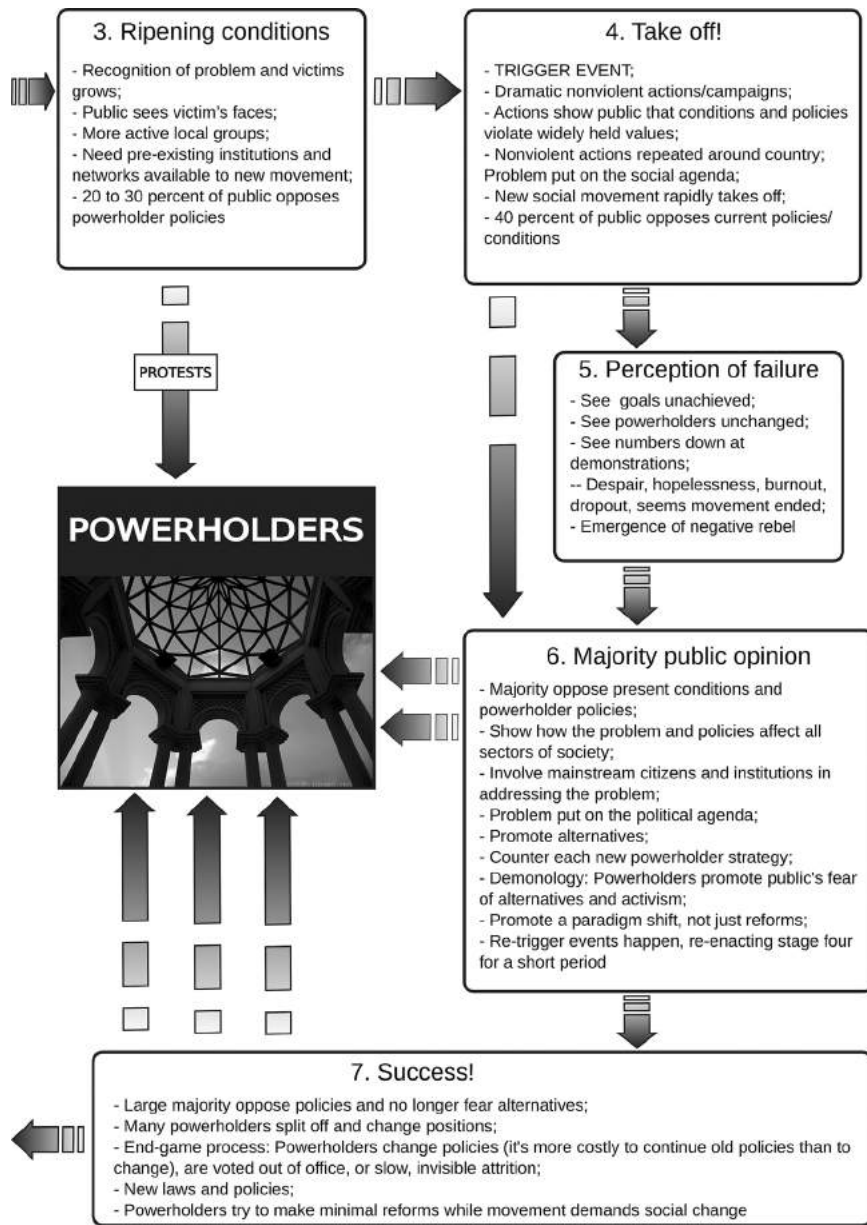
3. Ripening conditions

- Recognition of problem and victims grows;
- Public sees victim's faces;
- More active local groups;
- Need pre-existing institutions and networks available to new movement;
- 20 to 30 percent of public opposes powerholder policies

4. Take off!

- TRIGGER EVENT;
- Dramatic nonviolent actions/campaigns;
- Actions show public that conditions and policies violate widely held values;
- Nonviolent actions repeated around country; Problem put on the social agenda;
- New social movement rapidly takes off;
- 40 percent of public opposes current policies/ conditions

PROTESTS

5. Perception of failure

- See goals unachieved;
- See powerholders unchanged;
- See numbers down at demonstrations;
-- Despair, hopelessness, burnout, dropout, seems movement ended;
- Emergence of negative rebel

POWERHOLDERS

6. Majority public opinion

- Majority oppose present conditions and powerholder policies;
- Show how the problem and policies affect all sectors of society;
- Involve mainstream citizens and institutions in addressing the problem;
- Problem put on the political agenda;
- Promote alternatives;
- Counter each new powerholder strategy;
- Demonology: Powerholders promote public's fear of alternatives and activism;
- Promote a paradigm shift, not just reforms;
- Re-trigger events happen, re-enacting stage four for a short period

7. Success!

- Large majority oppose policies and no longer fear alternatives;
- Many powerholders split off and change positions;
- End-game process: Powerholders change policies (it's more costly to continue old policies than to change), are voted out of office, or slow, invisible attrition;
- New laws and policies;
- Powerholders try to make minimal reforms while movement demands social change